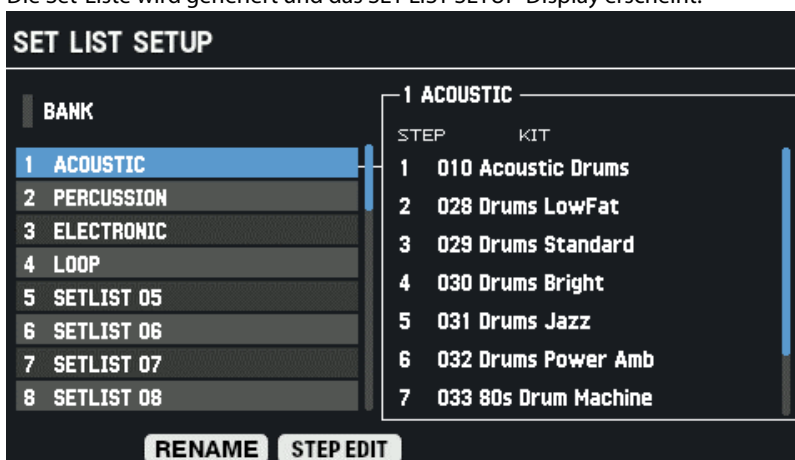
Die Set-Liste wird gesichert und das SET LIST SETUP-Display erscheint.

SET LIST SETUP

BANK

1 ACOUSTIC
2 PERCUSSION
3 ELECTRONIC
4 LOOP
5 SETLIST 05
6 SETLIST 06
7 SETLIST 07
8 SETLIST 08

1 ACOUSTIC

| STEP | KIT |
|---|---|
| 1 | 010 Acoustic Drums |
| 2 | 028 Drums LowFat |
| 3 | 029 Drums Standard |
| 4 | 030 Drums Bright |
| 5 | 031 Drums Jazz |
| 6 | 032 Drums Power Amb |
| 7 | 033 80s Drum Machine |

RENAME STEP EDIT